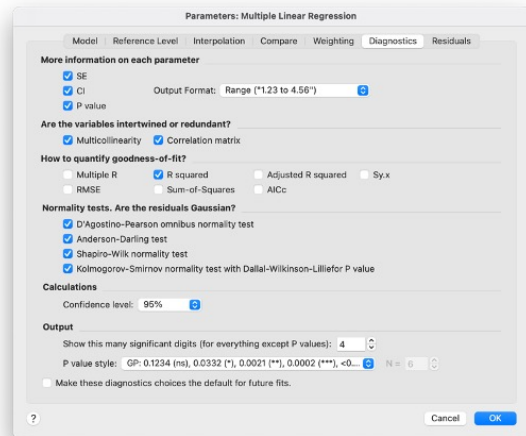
Parameters: Multiple Linear Regression

Model | Reference Level | Interpolation | Compare | Weighting | Diagnostics | Residuals

More information on each parameter
SE
CI
P value
Output Format: Range ("1.23 to 4.56")

Are the variables intertwined or redundant?
Multicollinearity
Correlation matrix

How to quantify goodness-of-fit?
Multiple R
R squared
Adjusted R squared
Sy.x
RMSE
Sum-of-Squares
AICc

Normality tests. Are the residuals Gaussian?
D'Agostino-Pearson omnibus normality test
Anderson-Darling test
Shapiro-Wilk normality test
Kolmogorov-Smirnov normality test with Dallal-Wilkinson-Lilliefor P value

Calculations
Confidence level: 95%

Output
Show this many significant digits (for everything except P values): 4
P value style: GP: 0.1234 (ns), 0.0332 (*), 0.0021 (**), 0.0002 (***), <0... N = 6

Make these diagnostics choices the default for future fits.

?
Cancel
OK